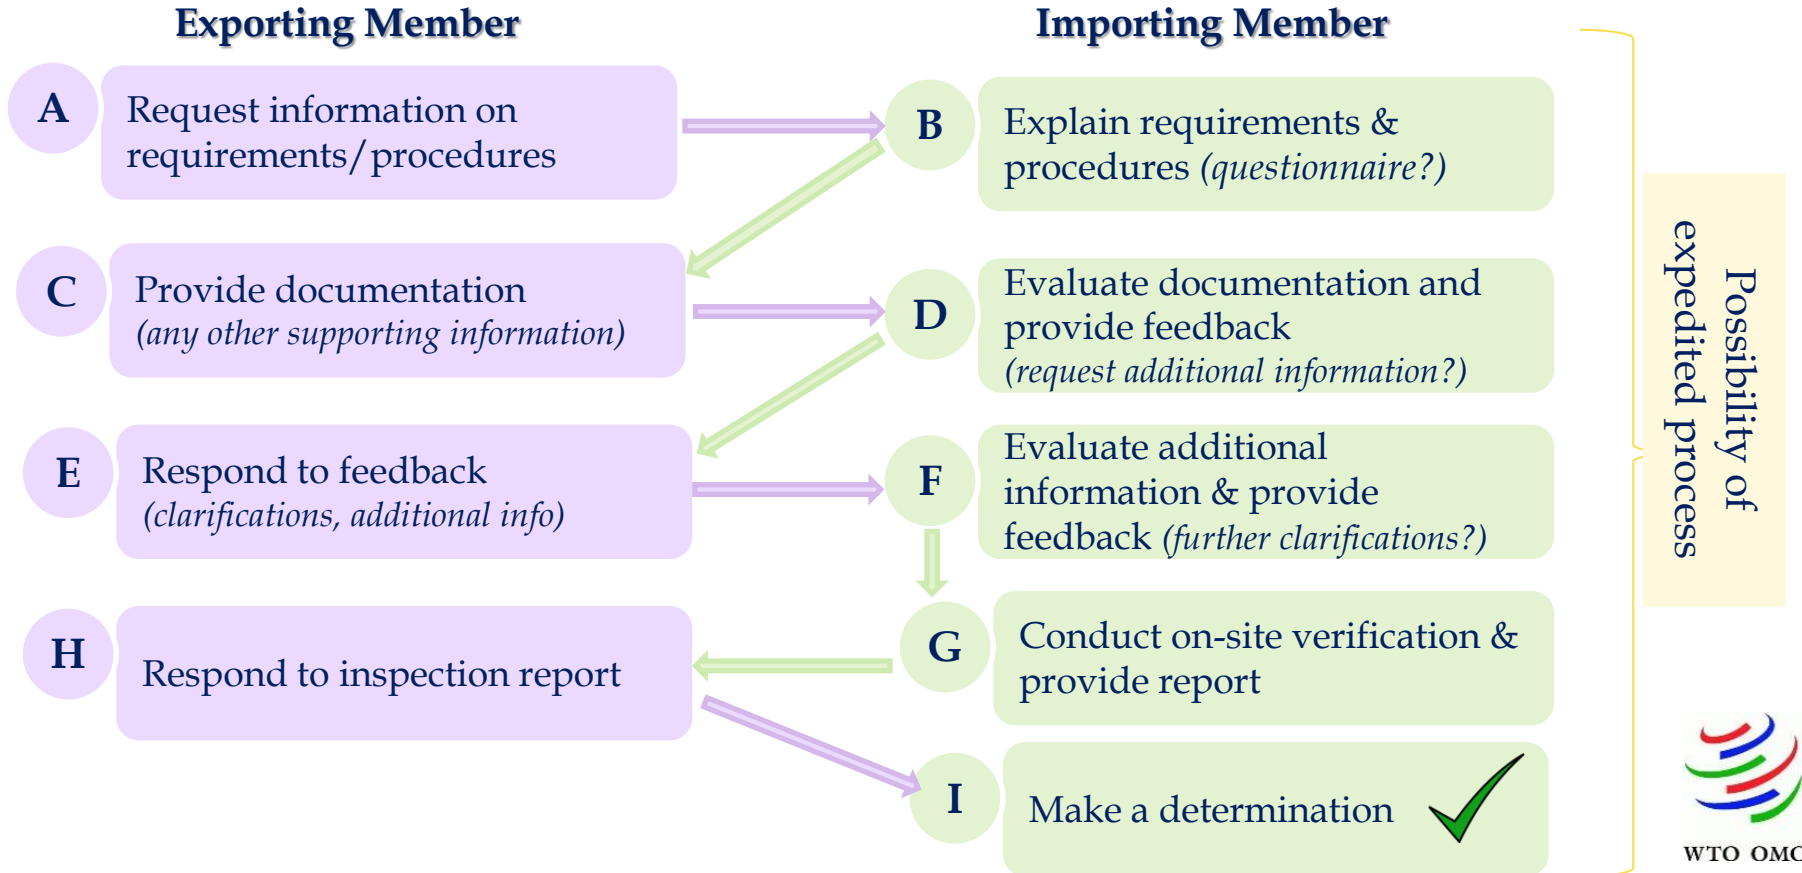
Exporting Member

Importing Member

A
Request information on requirements/procedures

B
Explain requirements & procedures *(questionnaire?)*

C
Provide documentation *(any other supporting information)*

D
Evaluate documentation and provide feedback *(request additional information?)*

E
Respond to feedback *(clarifications, additional info)*

F
Evaluate additional information & provide feedback *(further clarifications?)*

H
Respond to inspection report

G
Conduct on-site verification & provide report

I
Make a determination

Possibility of expedited process

WTO OMC